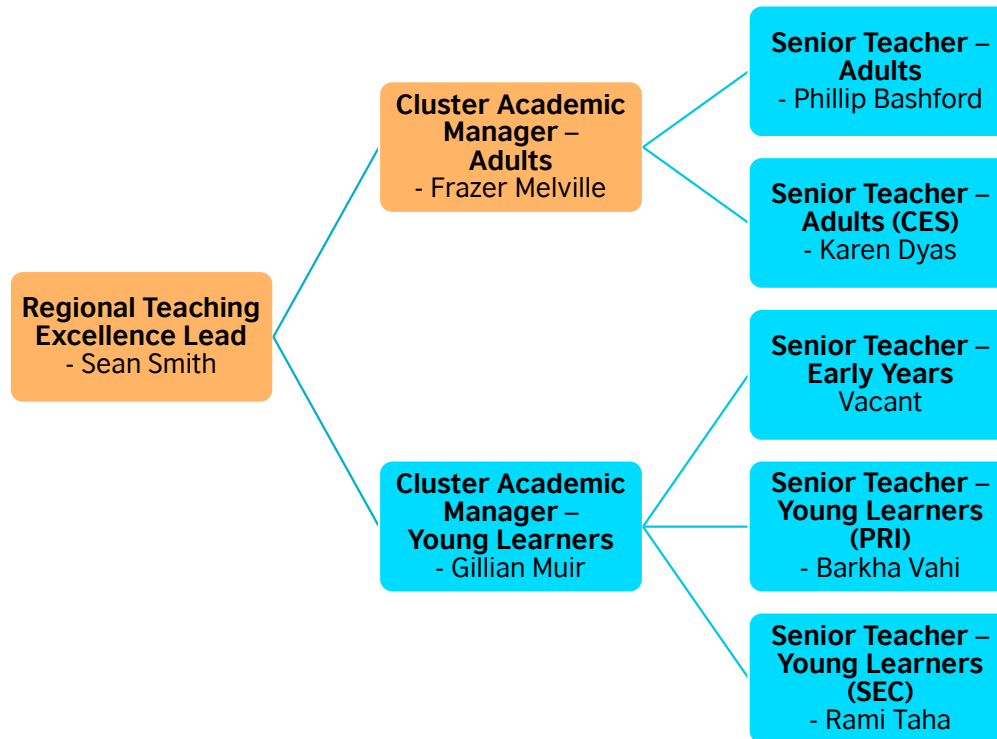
Regional Teaching Excellence Lead
- Sean Smith

Cluster Academic Manager – Adults
- Frazer Melville

Senior Teacher – Adults
- Phillip Bashford

Senior Teacher – Adults (CES)
- Karen Dyas

Cluster Academic Manager – Young Learners
- Gillian Muir

Senior Teacher – Early Years
Vacant

Senior Teacher – Young Learners (PRI)
- Barkha Vahi

Senior Teacher – Young Learners (SEC)
- Rami Taha